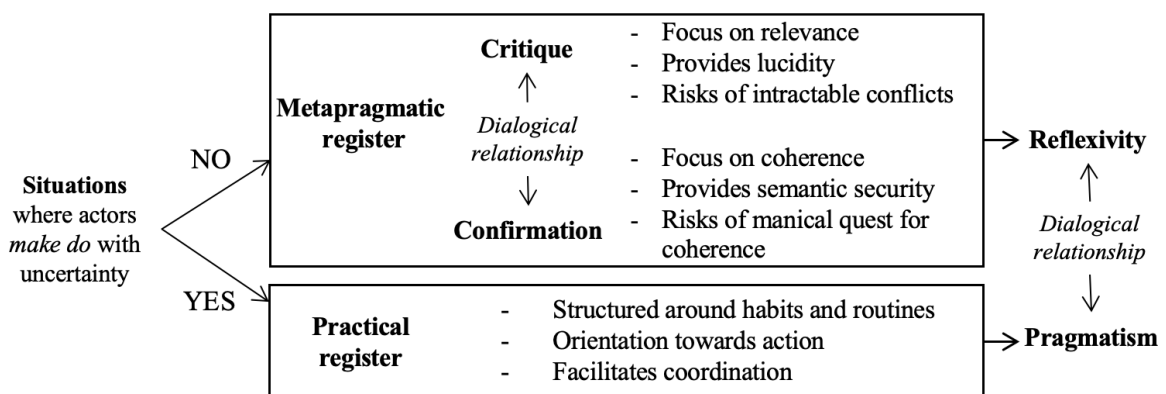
**Situations** where actors *make do* with uncertainty

NO

YES

**Metapragmatic register**

**Critique**

*Dialogical relationship*

**Confirmation**

- Focus on relevance
- Provides lucidity
- Risks of intractable conflicts

- Focus on coherence
- Provides semantic security
- Risks of manical quest for coherence

**Practical register**

- Structured around habits and routines
- Orientation towards action
- Facilitates coordination

**Reflexivity**

*Dialogical relationship*

**Pragmatism**